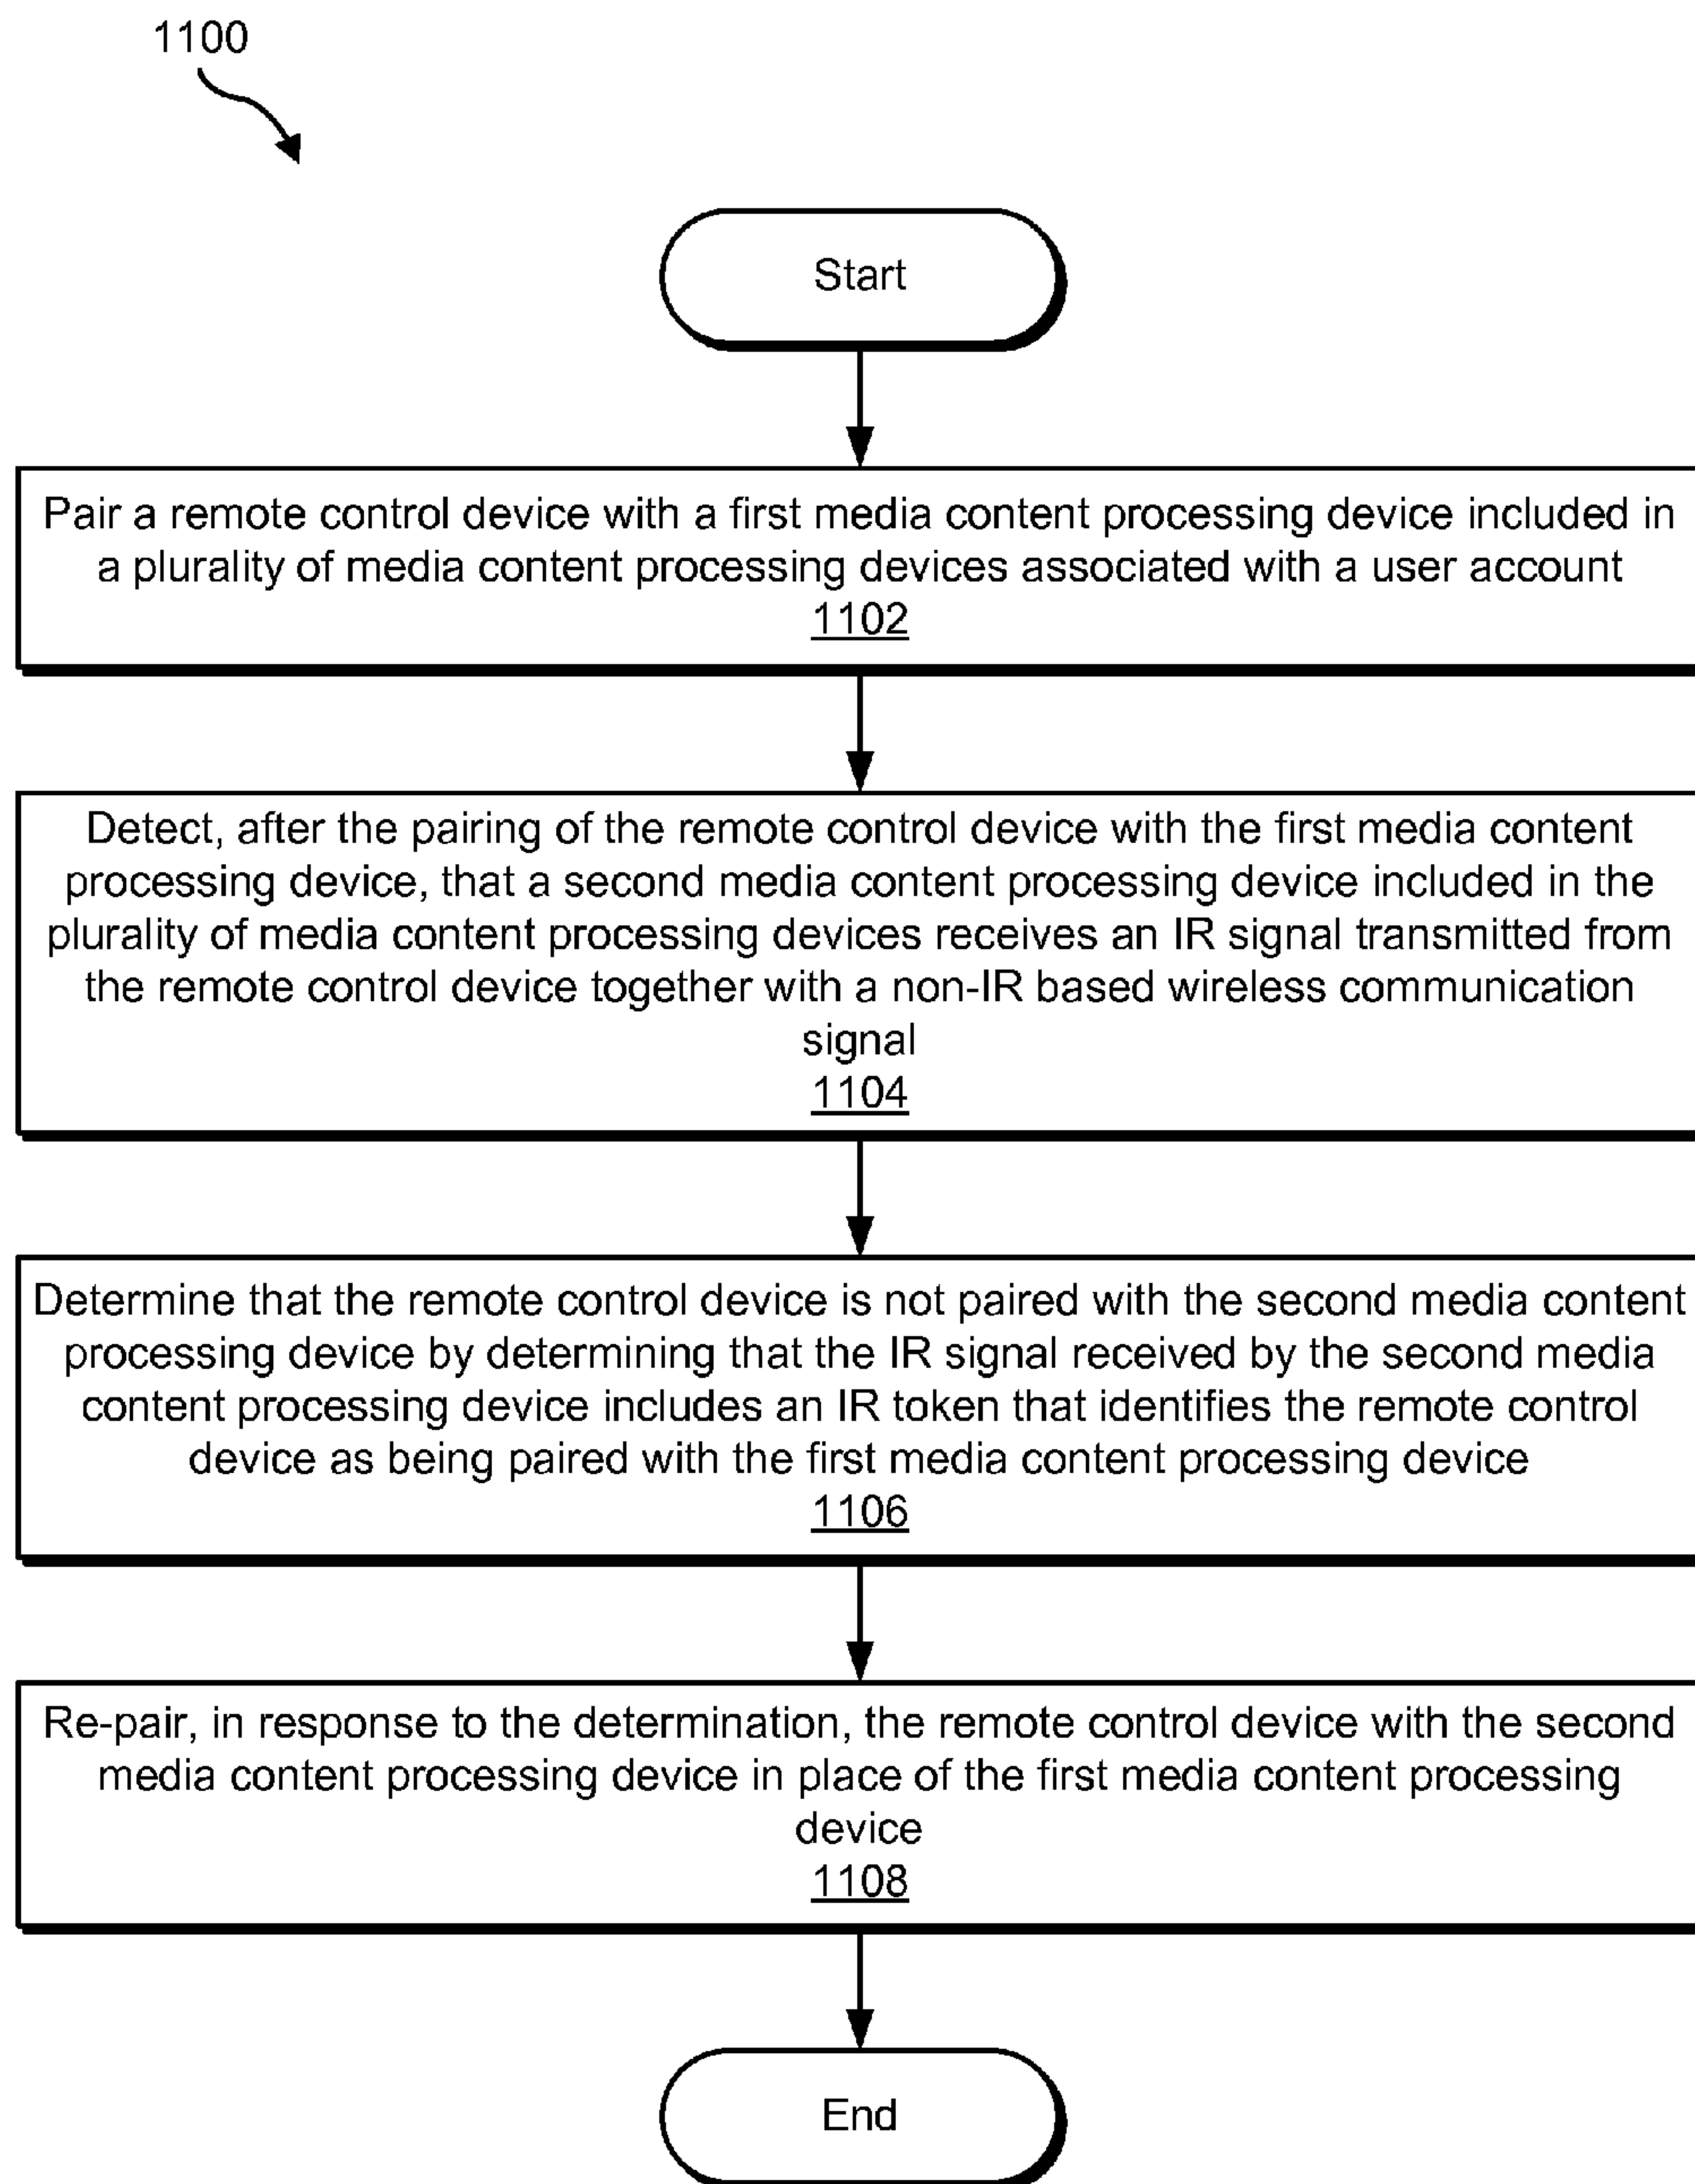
1100

Start

Pair a remote control device with a first media content processing device included in a plurality of media content processing devices associated with a user account
1102

Detect, after the pairing of the remote control device with the first media content processing device, that a second media content processing device included in the plurality of media content processing devices receives an IR signal transmitted from the remote control device together with a non-IR based wireless communication signal
1104

Determine that the remote control device is not paired with the second media content processing device by determining that the IR signal received by the second media content processing device includes an IR token that identifies the remote control device as being paired with the first media content processing device
1106

Re-pair, in response to the determination, the remote control device with the second media content processing device in place of the first media content processing device
1108

End